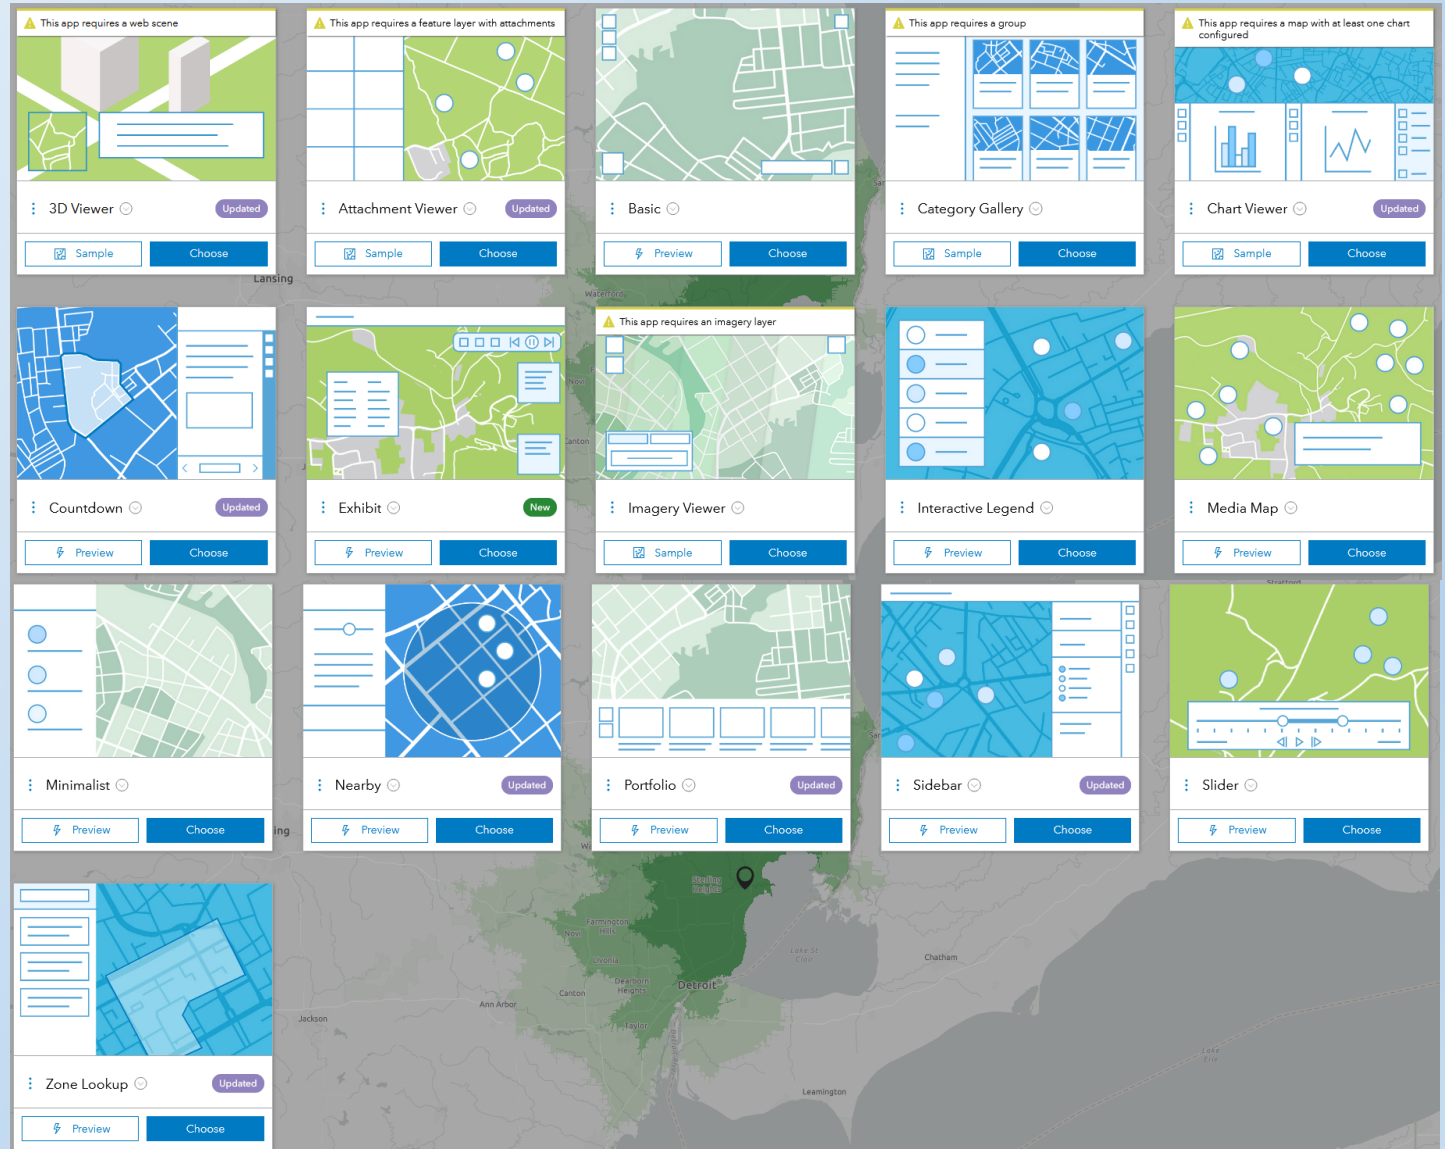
This app requires a web scene

3D Viewer Updated

Sample Choose

This app requires a feature layer with attachments

Attachment Viewer Updated

Sample Choose

Basic

Preview Choose

This app requires a group

Category Gallery

Sample Choose

This app requires a map with at least one chart configured

Chart Viewer Updated

Sample Choose

Lansing

Waterford

Countdown Updated

Preview Choose

Exhibit New

Preview Choose

This app requires an imagery layer

Imagery Viewer

Sample Choose

Interactive Legend

Preview Choose

Media Map

Preview Choose

Minimalist

Preview Choose

Nearby Updated

Preview Choose

Portfolio Updated

Preview Choose

Sidebar Updated

Preview Choose

Slider

Preview Choose

Zone Lookup Updated

Preview Choose

Sterling Heights

Farmington Hills

Novi

Livonia

Dearborn Heights

Canton

Ann Arbor

Jackson

Detroit

Taylor

Lake St. Clair

Chatham

Leamington

Lake Erie